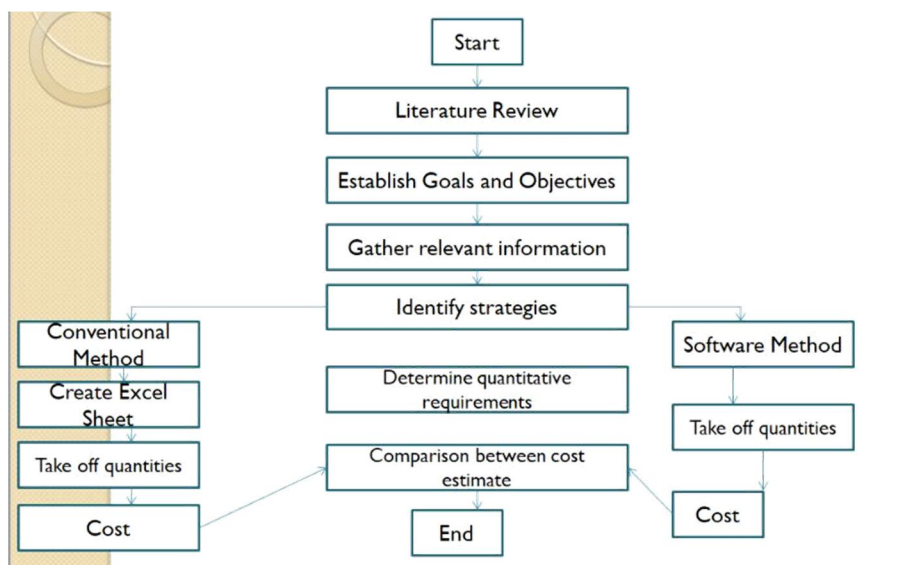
Start

Literature Review

Establish Goals and Objectives

Gather relevant information

Identify strategies

Conventional Method

Create Excel Sheet

Take off quantities

Cost

Determine quantitative requirements

Comparison between cost estimate

End

Software Method

Take off quantities

Cost